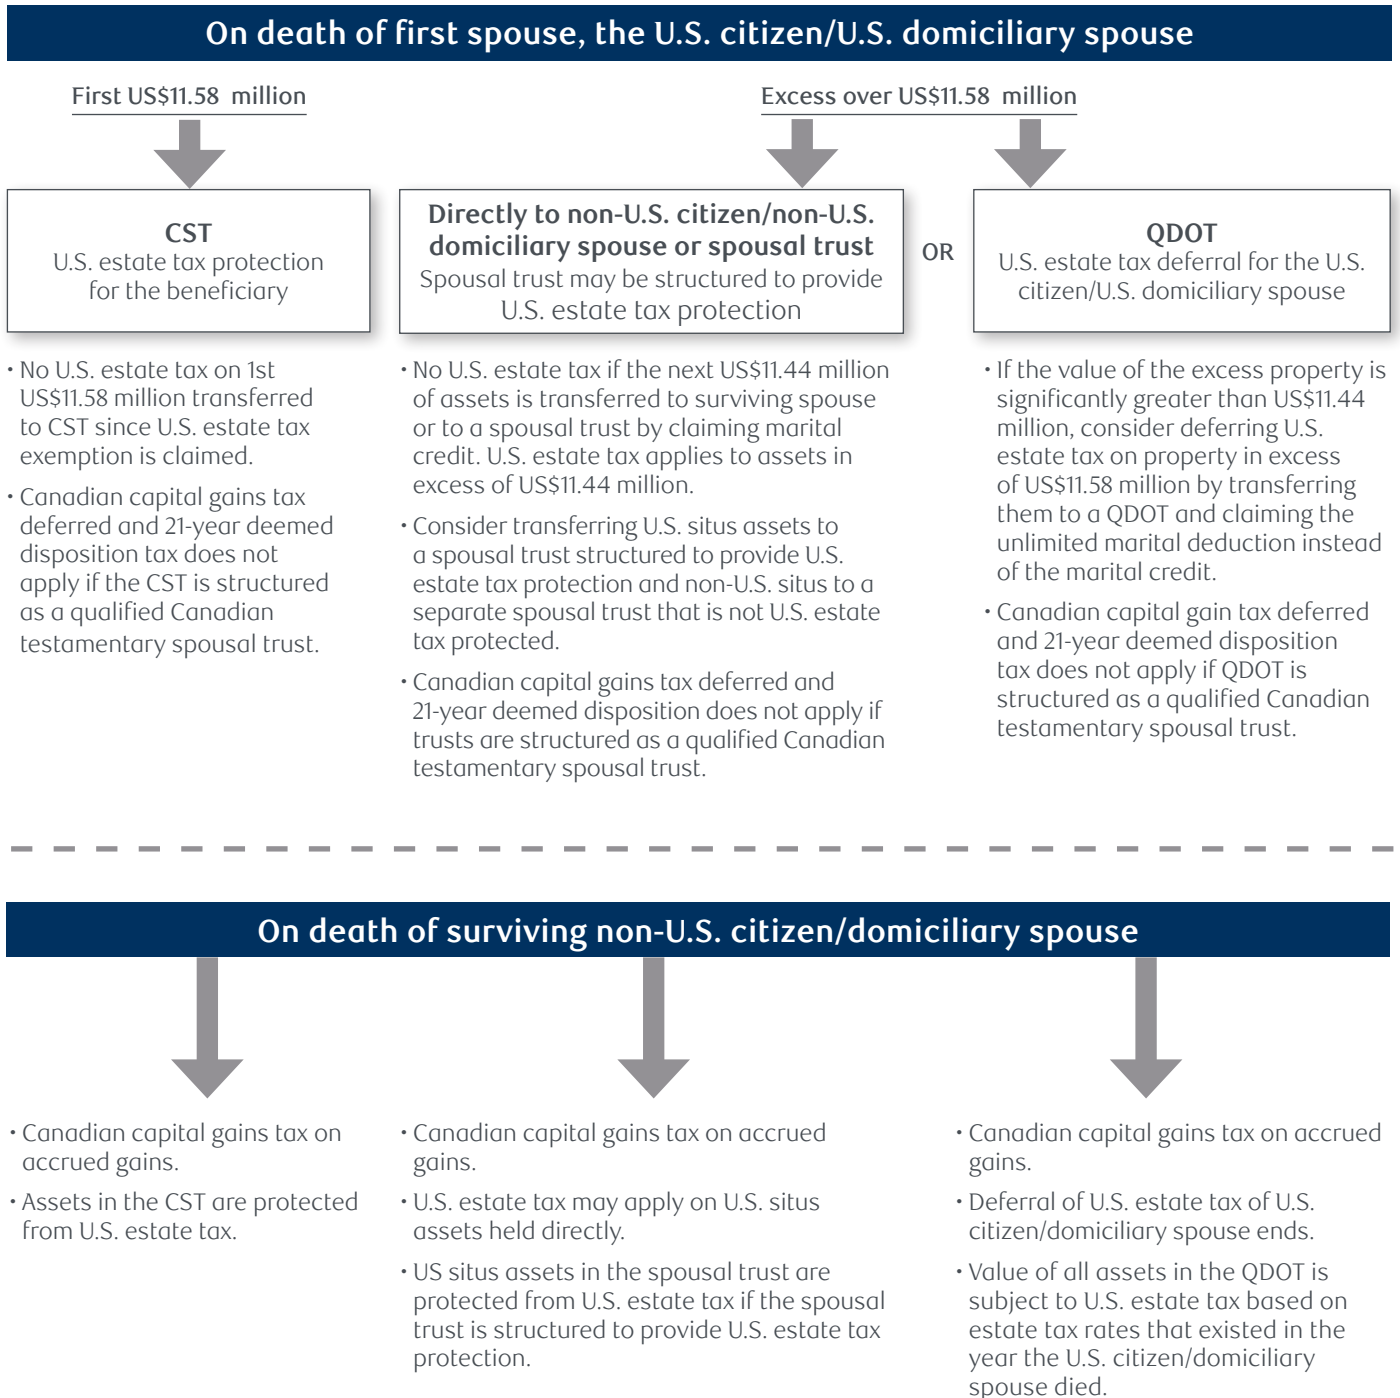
On death of first spouse, the U.S. citizen/U.S. domiciliary spouse

First US$11.58 million

Excess over US$11.58 million

CST
U.S. estate tax protection for the beneficiary

Directly to non-U.S. citizen/non-U.S. domiciliary spouse or spousal trust
Spousal trust may be structured to provide U.S. estate tax protection

OR

QDOT
U.S. estate tax deferral for the U.S. citizen/U.S. domiciliary spouse

• No U.S. estate tax on 1st US$11.58 million transferred to CST since U.S. estate tax exemption is claimed.

• Canadian capital gains tax deferred and 21-year deemed disposition tax does not apply if the CST is structured as a qualified Canadian testamentary spousal trust.

• No U.S. estate tax if the next US$11.44 million of assets is transferred to surviving spouse or to a spousal trust by claiming marital credit. U.S. estate tax applies to assets in excess of US$11.44 million.

• Consider transferring U.S. situs assets to a spousal trust structured to provide U.S. estate tax protection and non-U.S. situs to a separate spousal trust that is not U.S. estate tax protected.

• Canadian capital gains tax deferred and 21-year deemed disposition does not apply if trusts are structured as a qualified Canadian testamentary spousal trust.

• If the value of the excess property is significantly greater than US$11.44 million, consider deferring U.S. estate tax on property in excess of US$11.58 million by transferring them to a QDOT and claiming the unlimited marital deduction instead of the marital credit.

• Canadian capital gain tax deferred and 21-year deemed disposition tax does not apply if QDOT is structured as a qualified Canadian testamentary spousal trust.

On death of surviving non-U.S. citizen/domiciliary spouse

• Canadian capital gains tax on accrued gains.

• Assets in the CST are protected from U.S. estate tax.

• Canadian capital gains tax on accrued gains.

• U.S. estate tax may apply on U.S. situs assets held directly.

• US situs assets in the spousal trust are protected from U.S. estate tax if the spousal trust is structured to provide U.S. estate tax protection.

• Canadian capital gains tax on accrued gains.

• Deferral of U.S. estate tax of U.S. citizen/domiciliary spouse ends.

• Value of all assets in the QDOT is subject to U.S. estate tax based on estate tax rates that existed in the year the U.S. citizen/domiciliary spouse died.